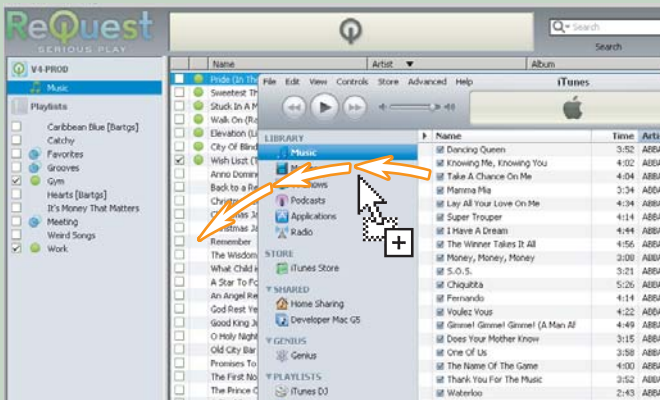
ReQuest
SERIOUS PLAY

Search
Search

V4-PROD
Music
Playlists
Caribbean Blue [Bartgs]
Catchy
Favorites
Grooves
Gym
Hearts [Bartgs]
It's Money That Matters
Meeting
Weird Songs
Work

Name
Artist
Album

Pride (In Th
Sweetest Th
Stuck In A M
Walk On (Ro
Elevation (Li
City Of Blind
Wish List (Th
Anna Domin
Back to a Re
Christm
Christmas Ja
Christmas Ja
Remember
The Wisdom
What Child I
A Star To Fo
An Angel Re
God Rest Ye
Good King Ja
Holy Night
Old City Bar
Promises To
The First No
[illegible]

File Edit View Controls Store Advanced Help
iTunes

LIBRARY
Music
Movies
TV Shows
Podcasts
Applications
Radio
STORE
iTunes Store
SHARED
Home Sharing
Developer Mac G5
GENIUS
Genius
PLAYLISTS
iTunes DJ

| Name | Time | Arti |
|---|---|---|
| Dancing Queen | 3:52 | ABBA |
| Knowing Me, Knowing You | 4:02 | ABBA |
| Take A Chance On Me | 4:06 | ABBA |
| Mamma Mia | 3:34 | ABBA |
| Lay All Your Love On Me | 4:35 | ABBA |
| Super Trouper | 4:14 | ABBA |
| I Have A Dream | 4:45 | ABBA |
| The Winner Takes It All | 4:56 | ABBA |
| Money, Money, Money | 3:06 | ABBA |
| S.O.S. | 3:21 | ABBA |
| Chiquitita | 5:26 | ABBA |
| Fernando | 4:15 | ABBA |
| Voulez Vous | 5:10 | ABBA |
| Gimme! Gimme! Gimme! (A Man Af | 4:52 | ABBA |
| Does Your Mother Know | 3:15 | ABBA |
| One Of Us | 3:58 | ABBA |
| The Name Of The Game | 4:00 | ABBA |
| Thank You For The Music | 3:51 | ABBA |
| Waterloo | 2:45 | ABBA |